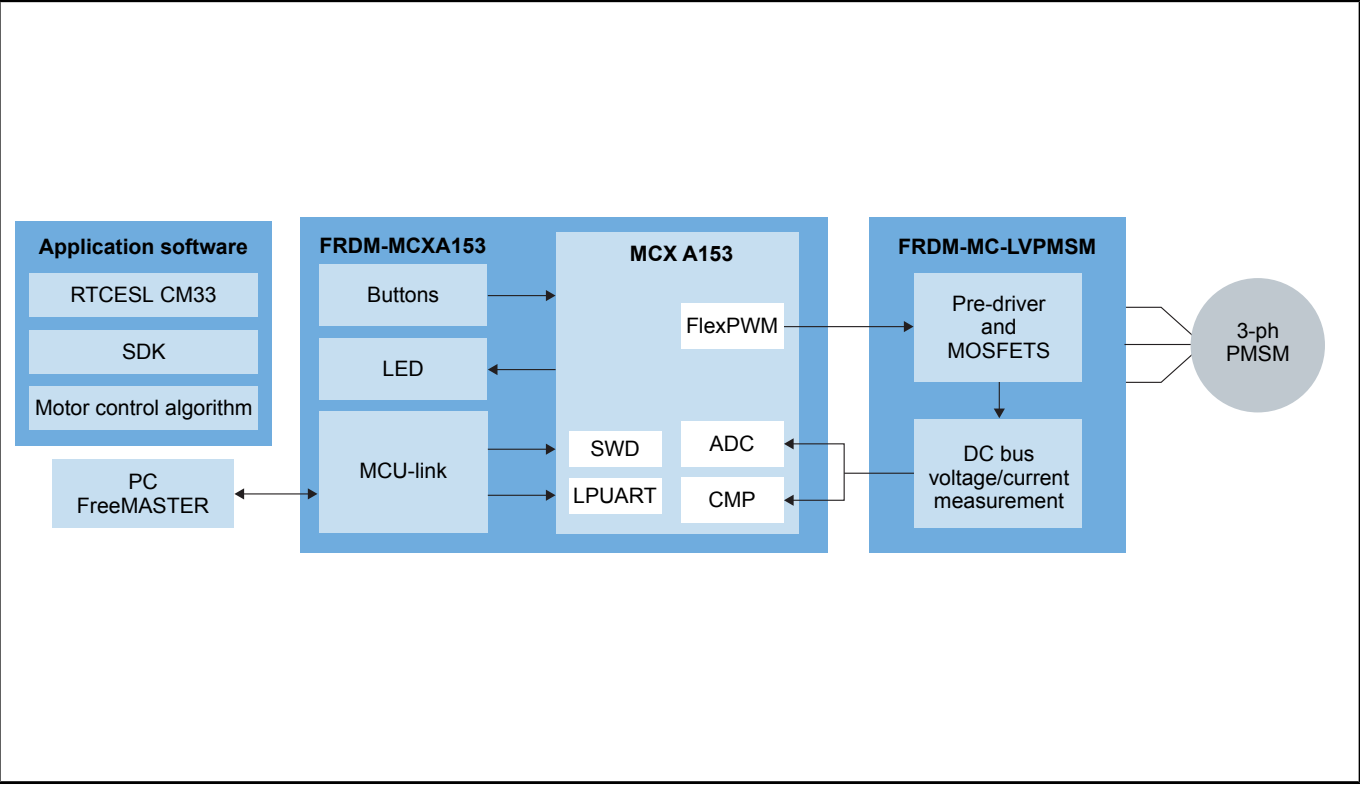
Application software

RTCESL CM33

SDK

Motor control algorithm

PC
FreeMASTER

FRDM-MCXA153

Buttons

LED

MCU-link

MCX A153

FlexPWM

SWD

LPUART

ADC

CMP

FRDM-MC-LVPMSM

Pre-driver
and
MOSFETS

DC bus
voltage/current
measurement

3-ph
PMSM